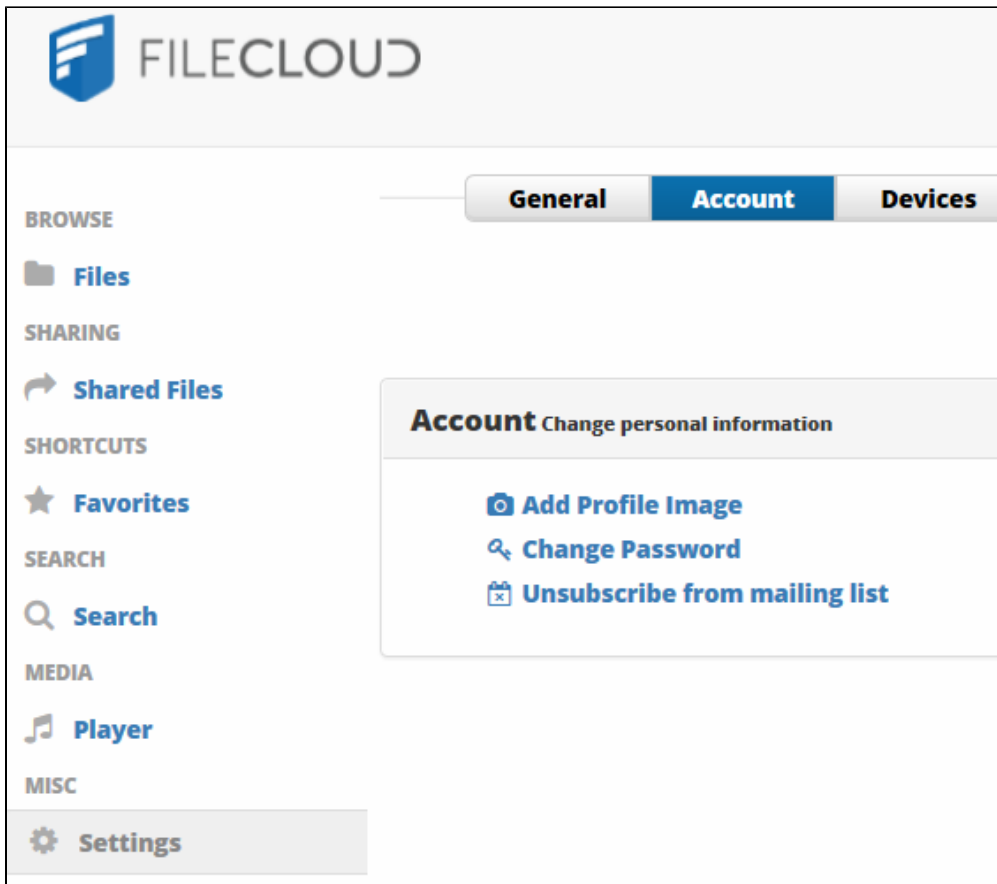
FILECLOUD

BROWSE
Files
SHARING
Shared Files
SHORTCUTS
Favorites
SEARCH
Search
MEDIA
Player
MISC
Settings

General
Account
Devices

Account Change personal information

Add Profile Image
Change Password
Unsubscribe from mailing list